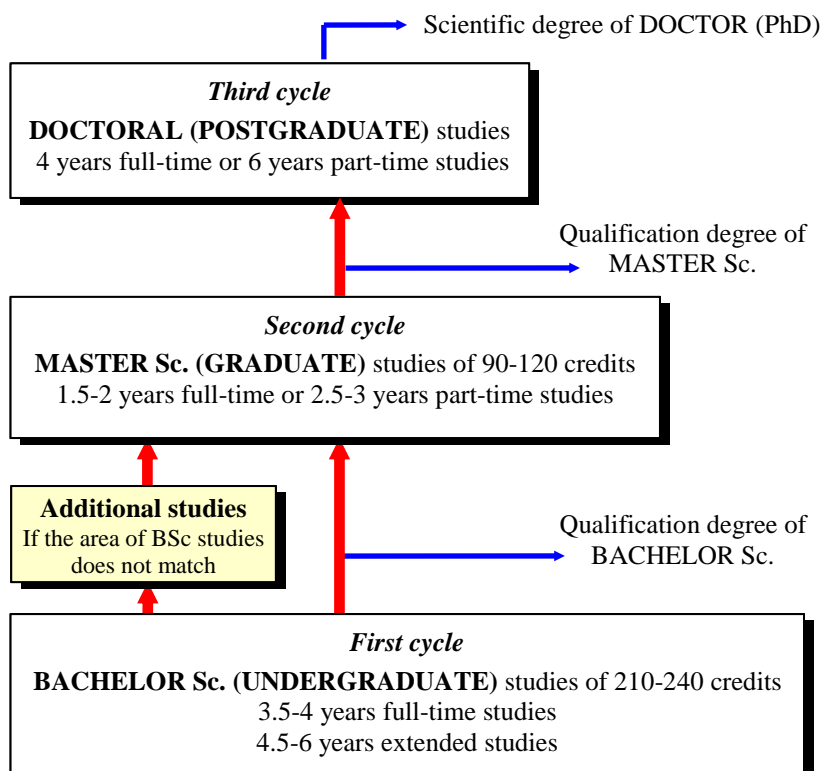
Scientific degree of DOCTOR (PhD)

Third cycle
DOCTORAL (POSTGRADUATE) studies
4 years full-time or 6 years part-time studies

Qualification degree of MASTER Sc.

Second cycle
MASTER Sc. (GRADUATE) studies of 90-120 credits
1.5-2 years full-time or 2.5-3 years part-time studies

Additional studies
If the area of BSc studies does not match

Qualification degree of BACHELOR Sc.

First cycle
BACHELOR Sc. (UNDERGRADUATE) studies of 210-240 credits
3.5-4 years full-time studies
4.5-6 years extended studies